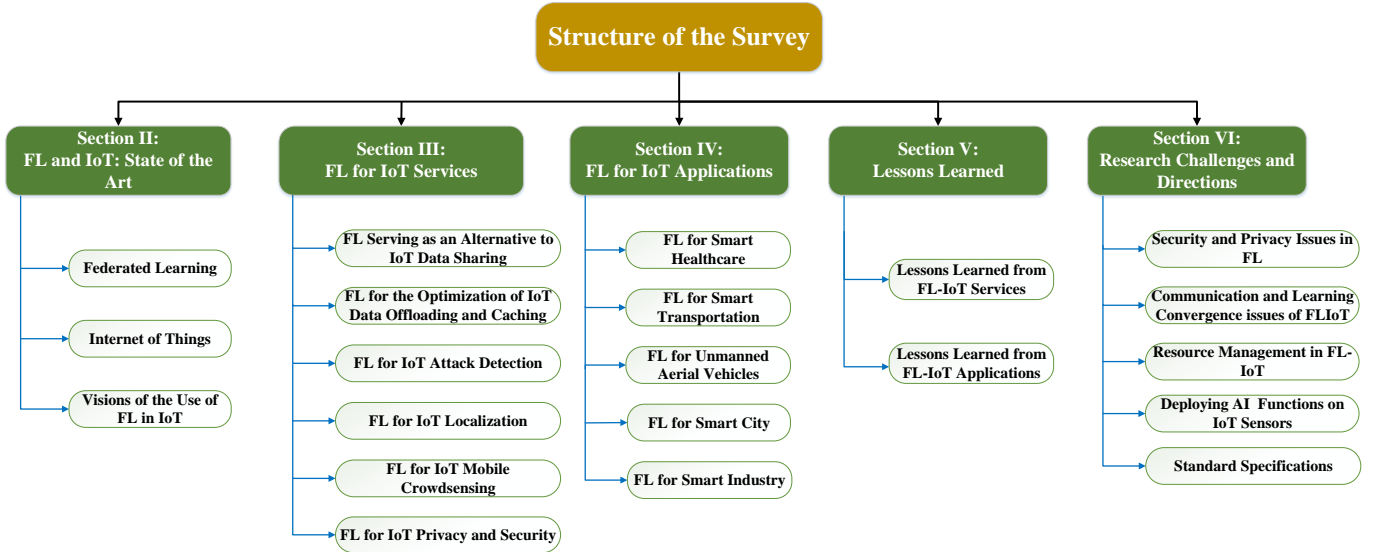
Structure of the Survey

Section II:
FL and IoT: State of the Art

Federated Learning

Internet of Things

Visions of the Use of FL in IoT

Section III:
FL for IoT Services

FL Serving as an Alternative to IoT Data Sharing

FL for the Optimization of IoT Data Offloading and Caching

FL for IoT Attack Detection

FL for IoT Localization

FL for IoT Mobile Crowdsensing

FL for IoT Privacy and Security

Section IV:
FL for IoT Applications

FL for Smart Healthcare

FL for Smart Transportation

FL for Unmanned Aerial Vehicles

FL for Smart City

FL for Smart Industry

Section V:
Lessons Learned

Lessons Learned from FL-IoT Services

Lessons Learned from FL-IoT Applications

Section VI:
Research Challenges and Directions

Security and Privacy Issues in FL

Communication and Learning Convergence issues of FLIoT

Resource Management in FL-IoT

Deploying AI Functions on IoT Sensors

Standard Specifications